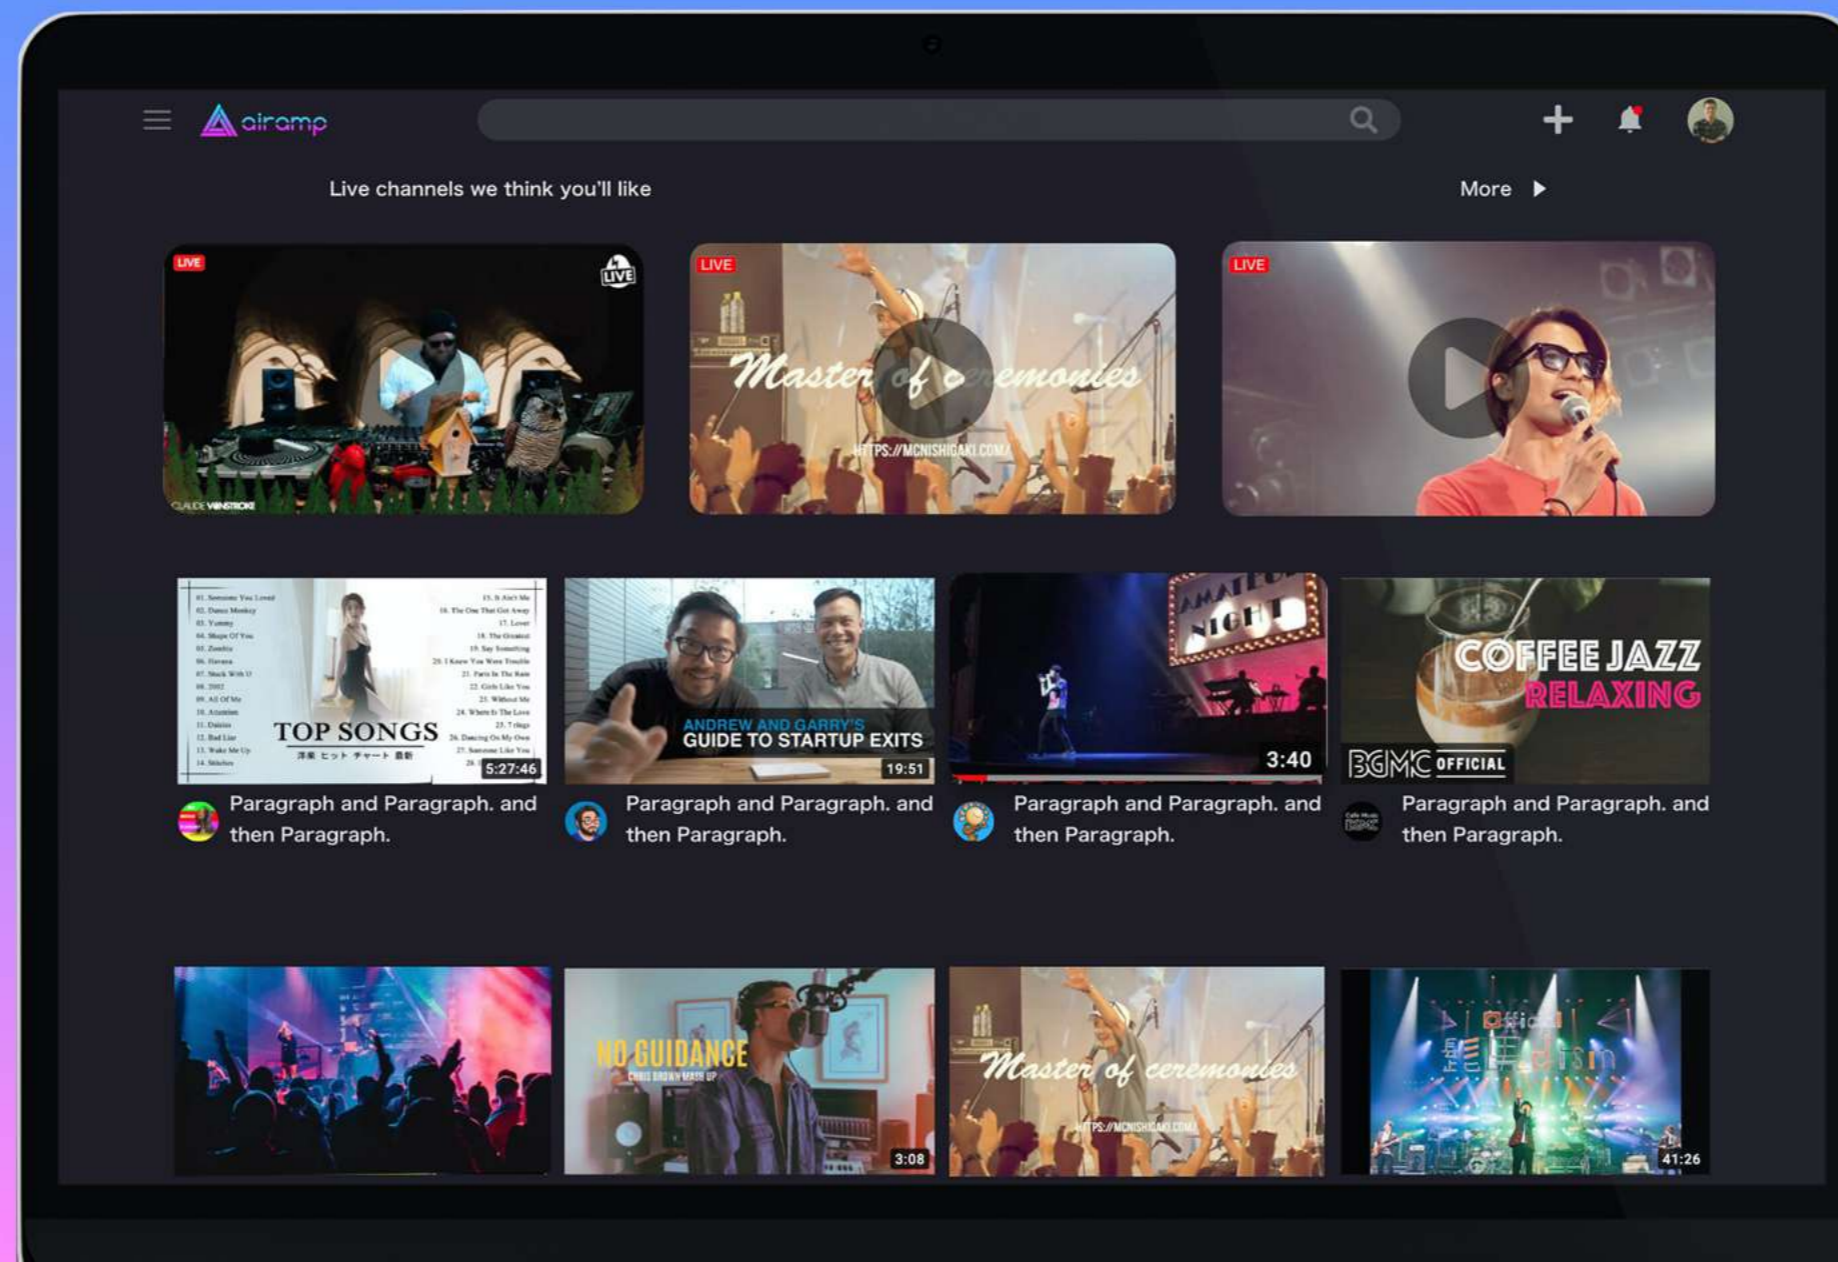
airamp

Live channels we think you'll like

More

LIVE

LIVE

CLAUDE VONSTROKE

LIVE

Master of ceremonies

HTTPS://MCNISHIGAKI.COM/

LIVE

TOP SONGS

5:27:46

Paragraph and Paragraph. and then Paragraph.

ANDREW AND GARRY'S GUIDE TO STARTUP EXITS

19:51

Paragraph and Paragraph. and then Paragraph.

AMATEUR NIGHT

3:40

Paragraph and Paragraph. and then Paragraph.

COFFEE JAZZ RELAXING

BGMC OFFICIAL

Paragraph and Paragraph. and then Paragraph.

NO GUIDANCE

CHRIS BROWN MASH UP

3:08

Master of ceremonies

HTTPS://MCNISHIGAKI.COM/

Official

41:26